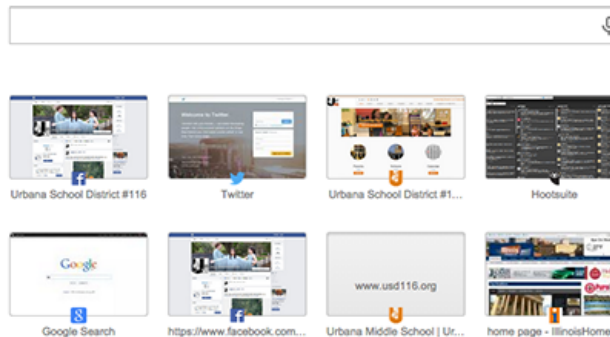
Urbana School District #116

Twitter

Urbana School District #1...

Hootsuite

Google

Google Search

https://www.facebook.com...

www.usd116.org

Urbana Middle School | Ur...

home page - IllinoisHome